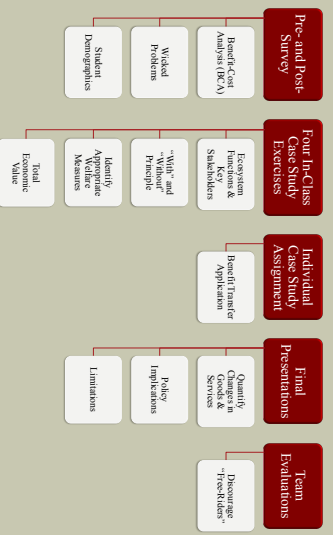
Pre- and Post-Survey

Benefit-Cost Analysis (BCA)

Wicked Problems

Student Demographics

Four In-Class Case Study Exercises

Ecosystem Functions & Key Stakeholders

"With" and "Without" Principle

Identify Appropriate Welfare Measures

Total Economic Value

Individual Case Study Assignment

Benefit Transfer Application

Final Presentations

Quantify Changes in Goods & Services

Policy Implications

Limitations

Team Evaluations

Discourage "Free-Riders"